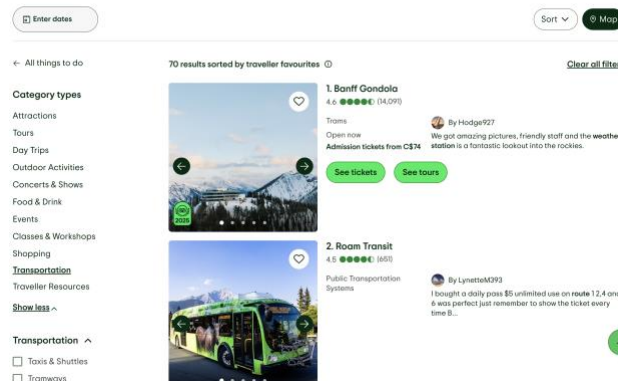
Enter dates

Sort

Map

← All things to do

Category types

Attractions

Tours

Day Trips

Outdoor Activities

Concerts & Shows

Food & Drink

Events

Classes & Workshops

Shopping

Transportation

Traveller Resources

Show less

Transportation

Taxis & Shuttles

Tramways

70 results sorted by traveller favourites

Clear all filte

1. Banff Gondola

4.6 (34,091)

Trams

Open now

Admission tickets from C$74

See tickets

See tours

2025

By Hodge927

We got amazing pictures, friendly staff and the weathe station is a fantastic lookout into the rockies.

2. Roam Transit

4.5 (651)

Public Transportation Systems

By LynetteM393

I bought a daily pass $5 unlimited use on route 1,2,4 an 6 was perfect just remember to show the ticket every time B...